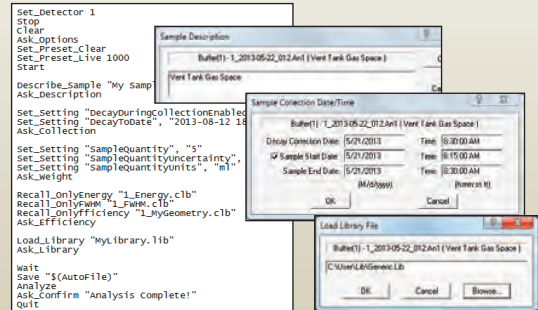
Set_Detector 1
Stop
Clear
Ask_Options
Set_Preset_Clear
Set_Preset_Live 1000
Start

Describe_Sample "My Samp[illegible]
Ask_Description

Set_Setting "DecayDuringCollectionEnabled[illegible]
Set_Setting "DecayToDate", "2013-08-12 18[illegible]
Ask_Collection

Set_Setting "SampleQuantity", "5"
Set_Setting "SampleQuantityUncertainty", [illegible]
Set_Setting "SampleQuantityUnits", "ml"
Ask_Weight

Recall_OnlyEnergy "1_Energy.clb"
Recall_OnlyFWHM "1_FWHM.clb"
Recall_OnlyEfficiency "1_MyGeometry.clb"
Ask_Efficiency

Load_Library "MyLibrary.lib"
Ask_Library

Wait
Save "$(AutoFile)"
Analyze
Ask_Confirm "Analysis Complete!"
Quit

Sample Description
Buffer(1) - 1_2013-05-22_012.An1 ( Vent Tank Gas Space )
Vent Tank Gas Space

Sample Collection Date/Time
Buffer(1) - 1_2013-05-22_012.An1 ( Vent Tank Gas Space )
Decay Correction Date: 5/21/2013 Time: 8:30:00 AM
Sample Start Date: 5/21/2013 Time: 8:15:00 AM
Sample End Date: 5/21/2013 Time: 8:30:00 AM
(M/d/yyyy) (h:mm:ss tt)
OK Cancel

Load Library File
Buffer(1) - 1_2013-05-22_012.An1 ( Vent Tank Gas Space )
C:\User\Lib\Generic.Lib
OK Cancel Browse...